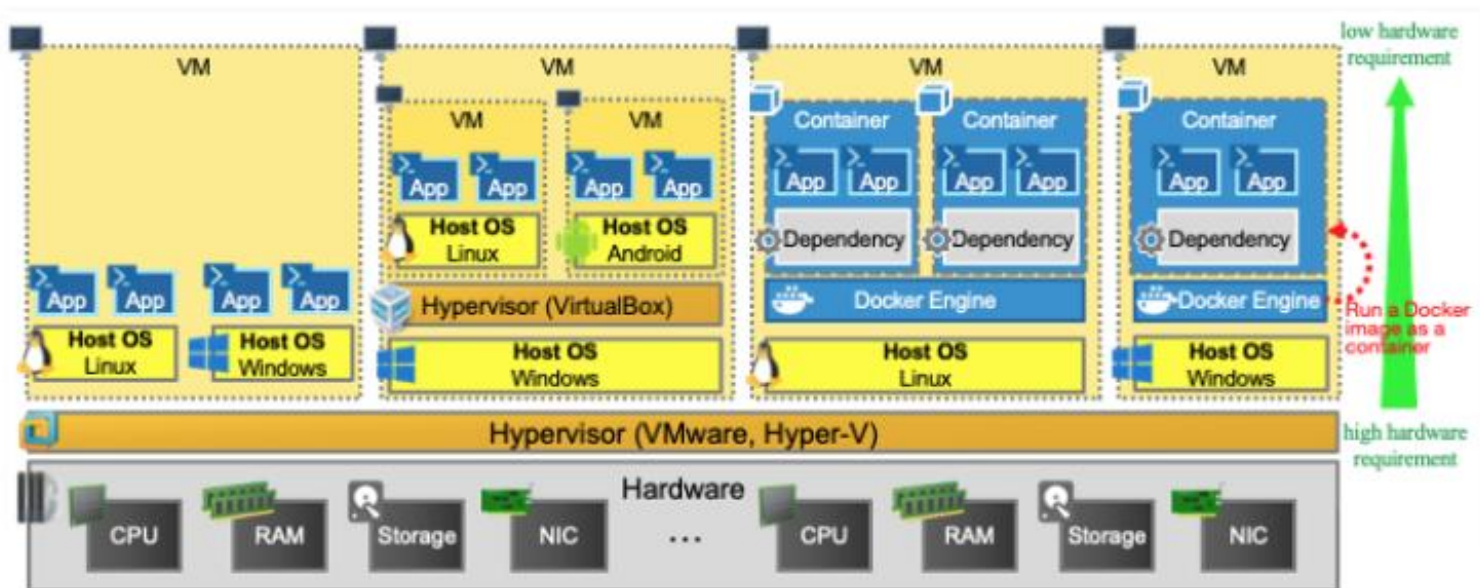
VM

App App App App

Host OS Linux

Host OS Windows

VM

VM

App App

Host OS Linux

VM

App App

Host OS Android

Hypervisor (VirtualBox)

Host OS Windows

VM

Container

App App

Dependency

Container

App App

Dependency

Docker Engine

Host OS Linux

VM

Container

App App

Dependency

Docker Engine

Host OS Windows

Run a Docker image as a container

low hardware requirement

high hardware requirement

Hypervisor (VMware, Hyper-V)

Hardware

CPU RAM Storage NIC ... CPU RAM Storage NIC